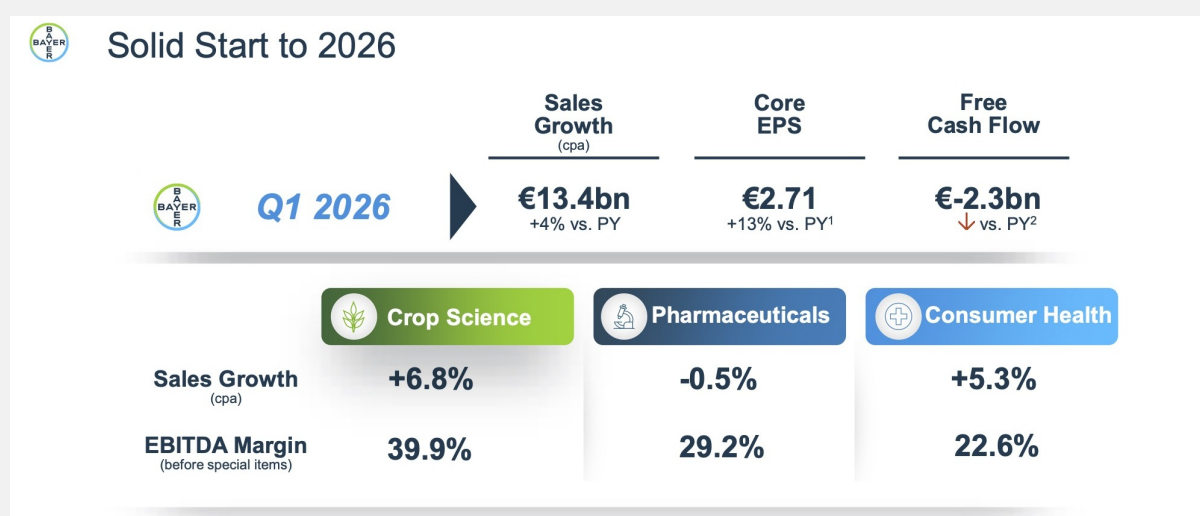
BAYER

Solid Start to 2026

| | Sales Growth (cpa) | Core EPS | Free Cash Flow |
|---|---|---|---|
| BAYER Q1 2026 | €13.4bn +4% vs. PY | €2.71 +13% vs. PY$^1$ | €-2.3bn ↓ vs. PY$^2$ |

| | Crop Science | Pharmaceuticals | Consumer Health |
|---|---|---|---|
| Sales Growth (cpa) | +6.8% | -0.5% | +5.3% |
| EBITDA Margin (before special items) | 39.9% | 29.2% | 22.6% |